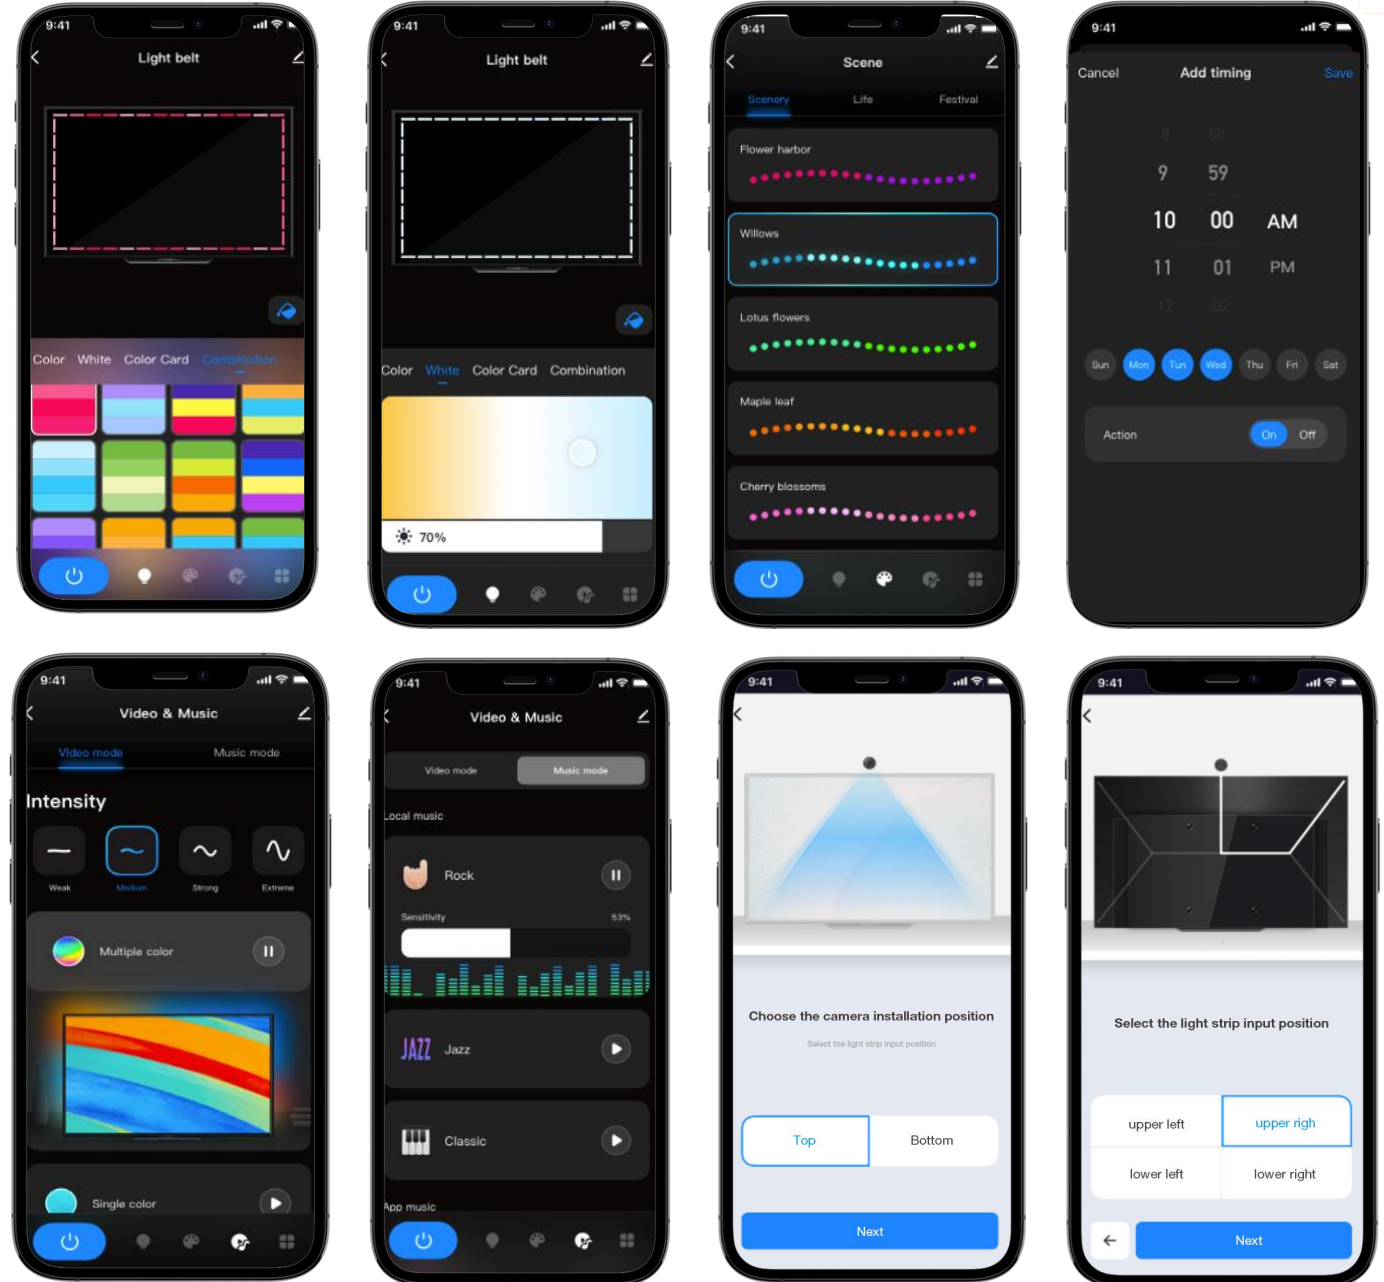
9:41
Light belt
Color White Color Card Combination

9:41
Light belt
Color White Color Card Combination
70%

9:41
Scene
Scenery Life Festival
Flower harbor
Willows
Lotus flowers
Maple leaf
Cherry blossoms

9:41
Cancel Add timing Save
8 58
9 59
10 00 AM
11 01 PM
12 02
Sun Mon Tue Wed Thu Fri Sat
Action On Off

9:41
Video & Music
Video mode Music mode
Intensity
Weak Medium Strong Extreme
Multiple color
Single color

9:41
Video & Music
Video mode Music mode
Local music
Rock
Sensitivity 53%
JAZZ Jazz
Classic
App music

9:41
Choose the camera installation position
Select the light strip input position
Top Bottom
Next

9:41
Select the light strip input position
upper left upper righ
lower left lower right
Next